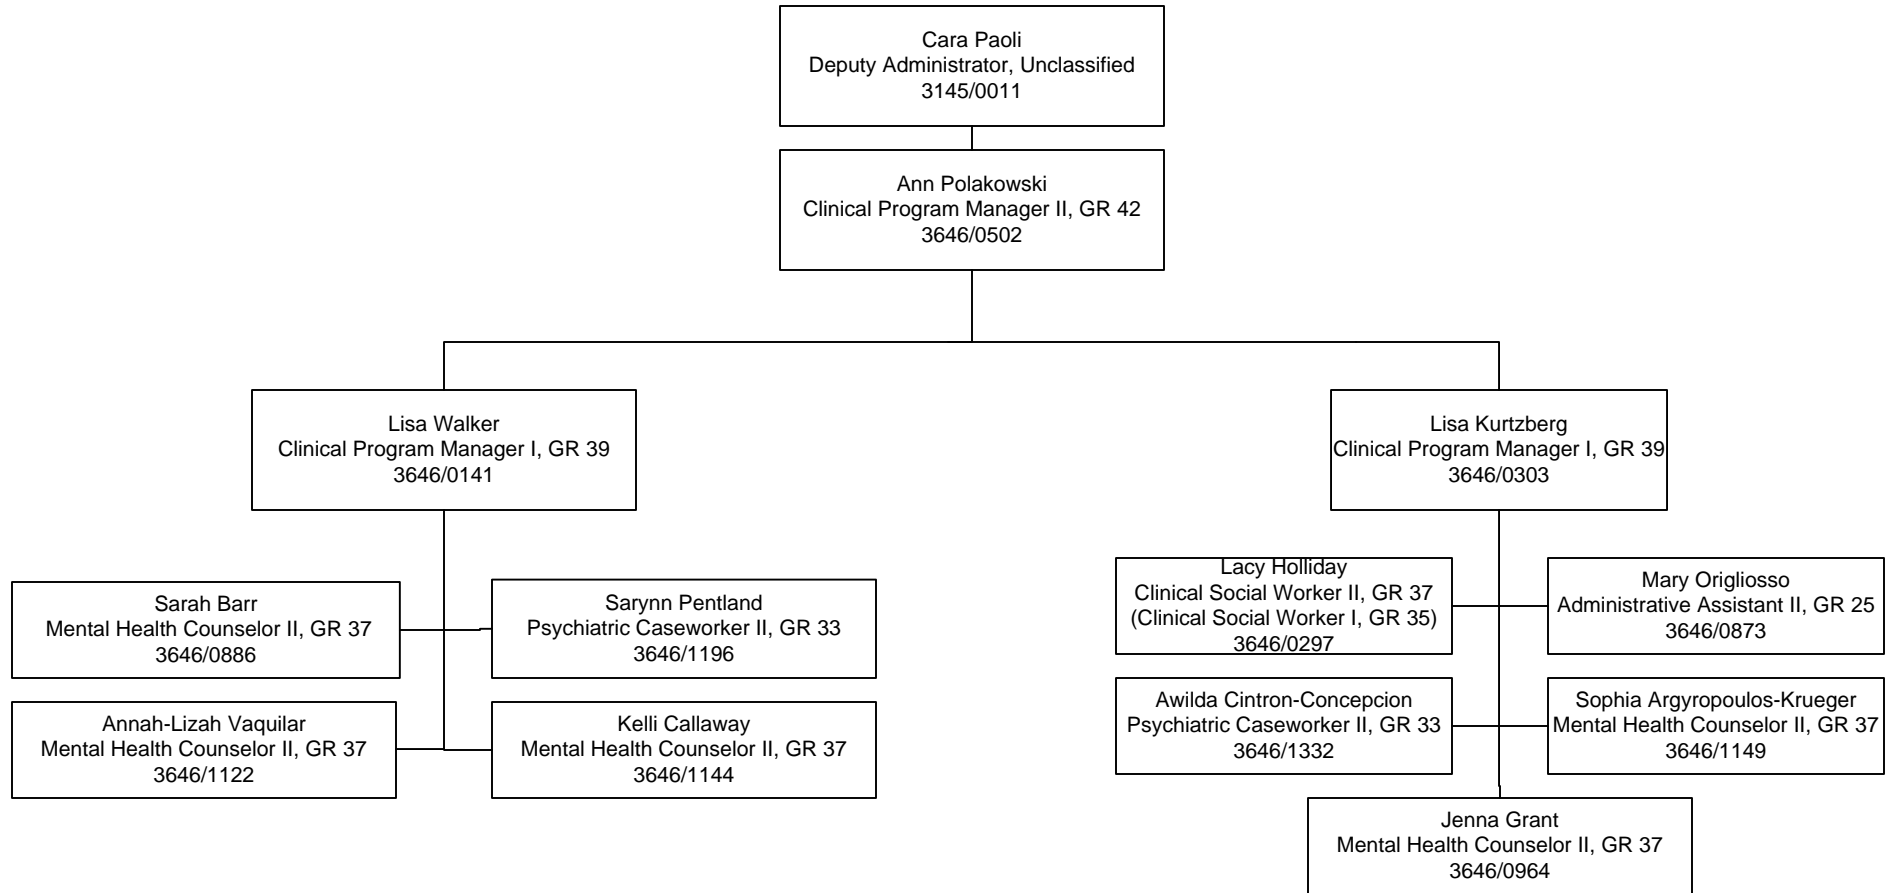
Cara Paoli
Deputy Administrator, Unclassified
3145/0011

Ann Polakowski
Clinical Program Manager II, GR 42
3646/0502

Lisa Walker
Clinical Program Manager I, GR 39
3646/0141

Lisa Kurtzberg
Clinical Program Manager I, GR 39
3646/0303

Sarah Barr
Mental Health Counselor II, GR 37
3646/0886

Sarynn Pentland
Psychiatric Caseworker II, GR 33
3646/1196

Annah-Lizah Vaquilar
Mental Health Counselor II, GR 37
3646/1122

Kelli Callaway
Mental Health Counselor II, GR 37
3646/1144

Lacy Holliday
Clinical Social Worker II, GR 37
(Clinical Social Worker I, GR 35)
3646/0297

Mary Origliosso
Administrative Assistant II, GR 25
3646/0873

Awilda Cintron-Concepcion
Psychiatric Caseworker II, GR 33
3646/1332

Sophia Argyropoulos-Krueger
Mental Health Counselor II, GR 37
3646/1149

Jenna Grant
Mental Health Counselor II, GR 37
3646/0964